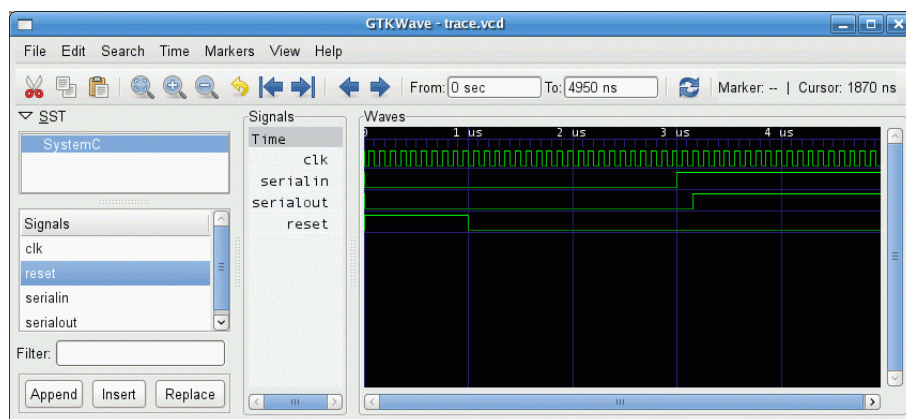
GTKWave - trace.vcd

File Edit Search Time Markers View Help

From: 0 sec To: 4950 ns Marker: -- | Cursor: 1870 ns

SST

SystemC

Signals

clk
reset
serialin
serialout

Filter:

Append Insert Replace

Signals

Time
clk
serialin
serialout
reset

Waves

0 1 us 2 us 3 us 4 us